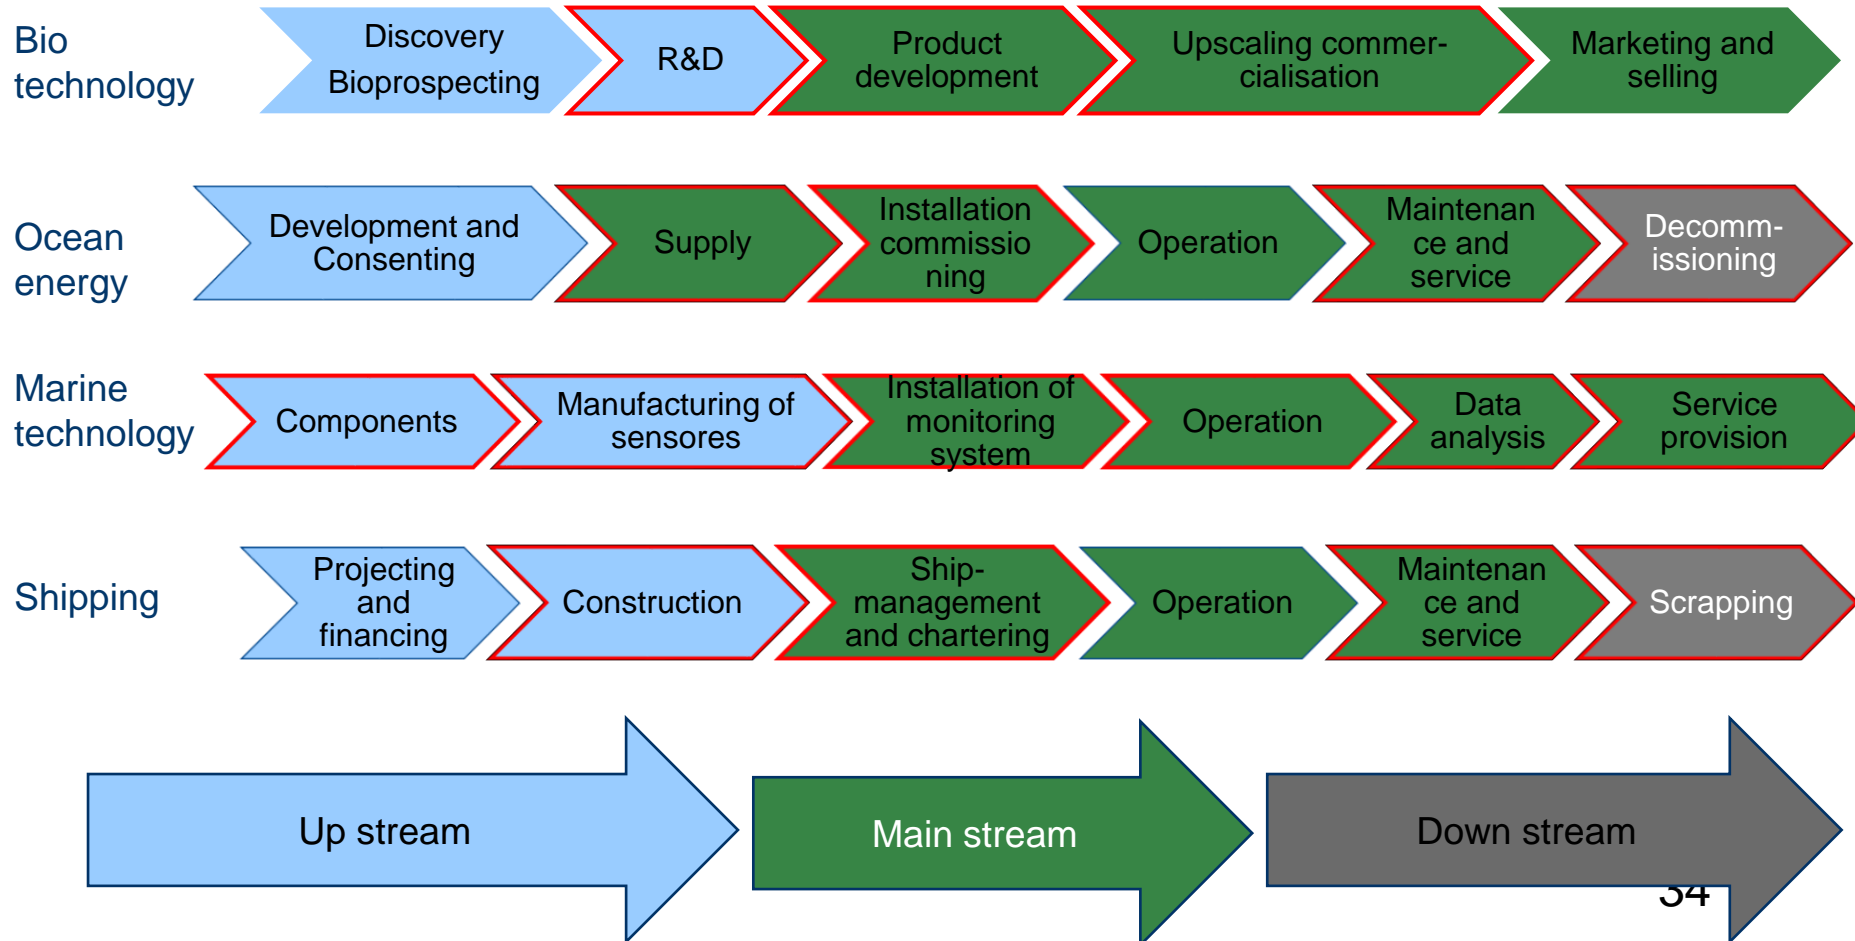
Bio technology

Discovery Bioprospecting

R&D

Product development

Upscaling commercialisation

Marketing and selling

Ocean energy

Development and Consenting

Supply

Installation commissioning

Operation

Maintenance and service

Decommissioning

Marine technology

Components

Manufacturing of sensores

Installation of monitoring system

Operation

Data analysis

Service provision

Shipping

Projecting and financing

Construction

Ship-management and chartering

Operation

Maintenance and service

Scrapping

Up stream

Main stream

Down stream

34